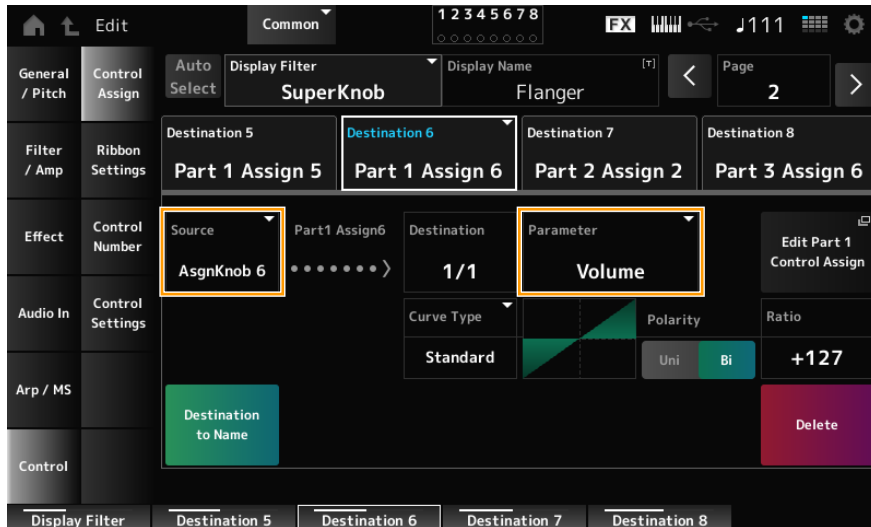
Edit
Common
12345678
FX
♩111

General / Pitch
Control Assign
Auto Select
Display Filter
SuperKnob
Display Name
Flanger
Page
2

Filter / Amp
Ribbon Settings
Destination 5
Part 1 Assign 5
Destination 6
Part 1 Assign 6
Destination 7
Part 2 Assign 2
Destination 8
Part 3 Assign 6

Effect
Control Number
Source
AsgnKnob 6
Part1 Assign6
Destination
1/1
Parameter
Volume
Edit Part 1 Control Assign

Audio In
Control Settings
Curve Type
Standard
Polarity
Uni
Bi
Ratio
+127

Arp / MS
Destination to Name
Delete

Control

Display Filter
Destination 5
Destination 6
Destination 7
Destination 8